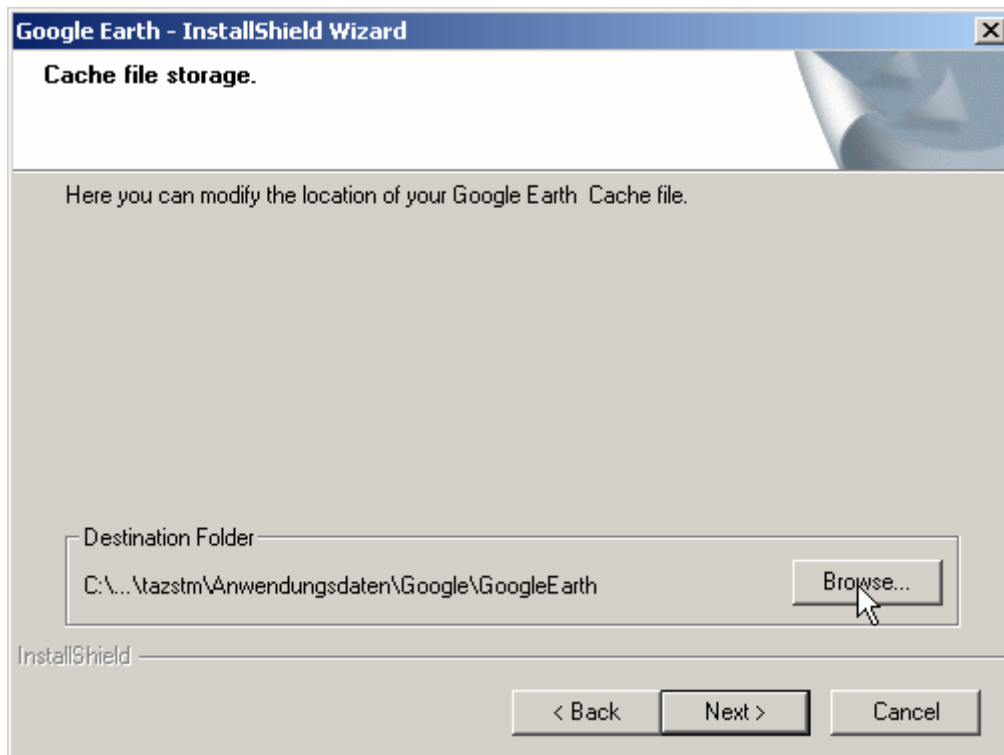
Google Earth - InstallShield Wizard

Cache file storage.

Here you can modify the location of your Google Earth  Cache file.

Destination Folder

C:\...\tazstm\Anwendungsdaten\Google\GoogleEarth

Browse...

InstallShield

< Back

Next >

Cancel